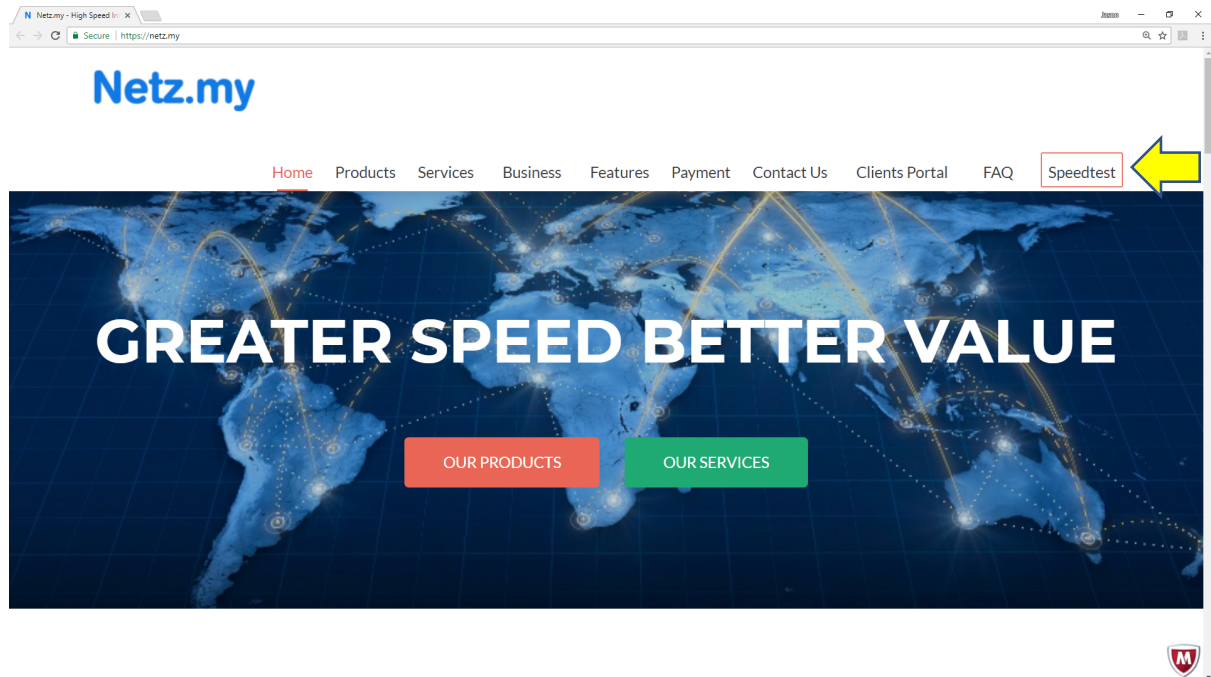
N Netz.my - High Speed In ×

Jason

Secure | https://netz.my

Netz.my

Home Products Services Business Features Payment Contact Us Clients Portal FAQ Speedtest

GREATER SPEED BETTER VALUE

OUR PRODUCTS

OUR SERVICES

M